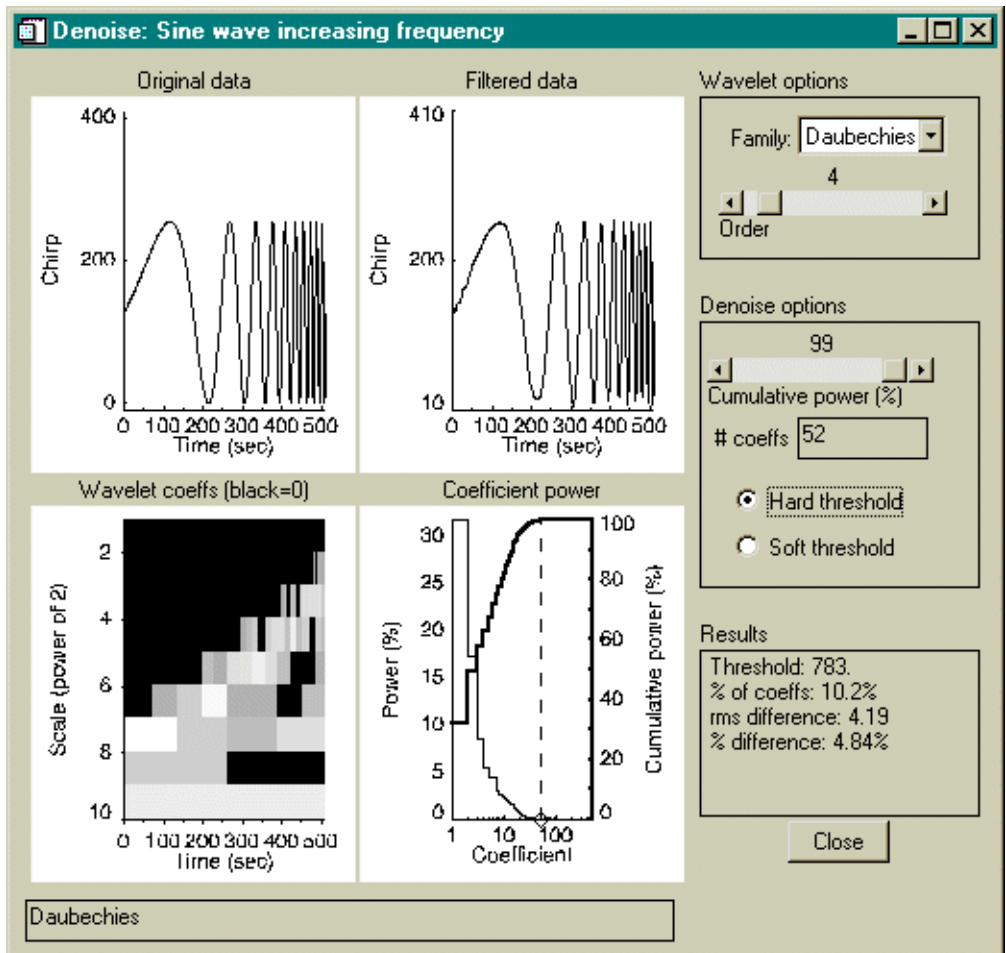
Denoise: Sine wave increasing frequency

Original data

400
200
0
Chirp
0 100 200 300 400 500
Time (sec)

Filtered data

410
200
10
Chirp
0 100 200 300 400 500
Time (sec)

Wavelet options

Family: Daubechies

4

Order

Denoise options

99

Cumulative power (%)

# coeffs 52

Hard threshold

Soft threshold

Wavelet coeffs (black=0)

2
4
6
8
10
Scale (power of 2)
0 100 200 300 400 500
Time (sec)

Coefficient power

30
25
20
15
10
5
0
Power (%)
100
80
60
40
20
0
Cumulative power (%)
1 10 100
Coefficient

Results

Threshold: 783.
% of coeffs: 10.2%
rms difference: 4.19
% difference: 4.84%

Close

Daubechies